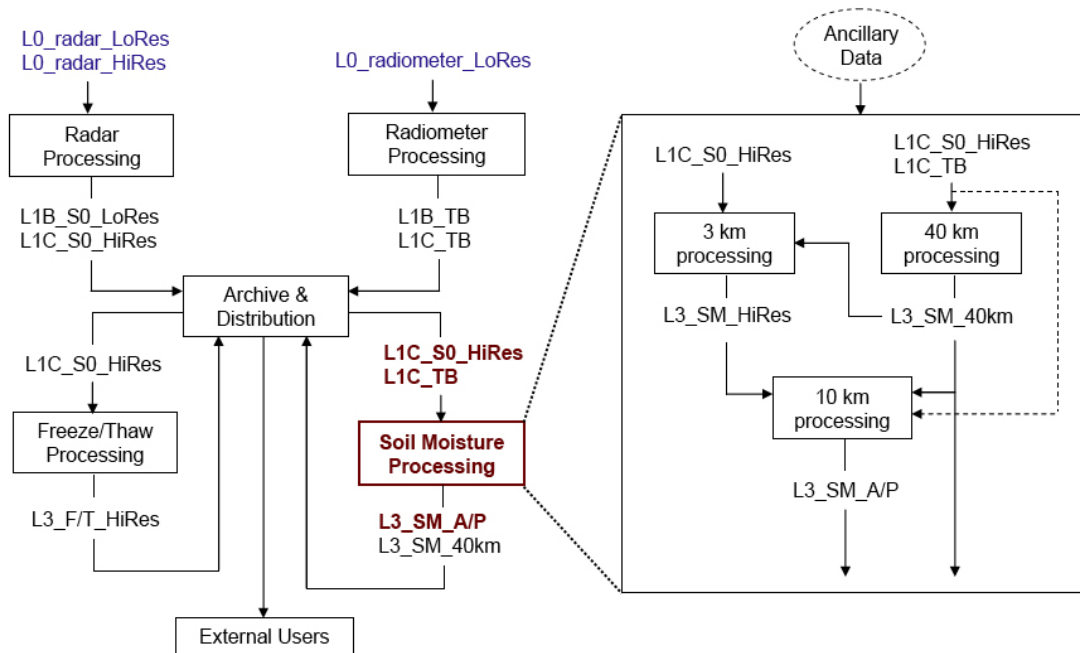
L0_radar_LoRes
L0_radar_HiRes

L0_radiometer_LoRes

Ancillary Data

Radar Processing

Radiometer Processing

L1B_S0_LoRes
L1C_S0_HiRes

L1B_TB
L1C_TB

Archive & Distribution

L1C_S0_HiRes

Freeze/Thaw Processing

L3_F/T_HiRes

L1C_S0_HiRes
L1C_TB

Soil Moisture Processing

L3_SM_A/P
L3_SM_40km

External Users

L1C_S0_HiRes

L1C_S0_HiRes
L1C_TB

3 km processing

40 km processing

L3_SM_HiRes

L3_SM_40km

10 km processing

L3_SM_A/P